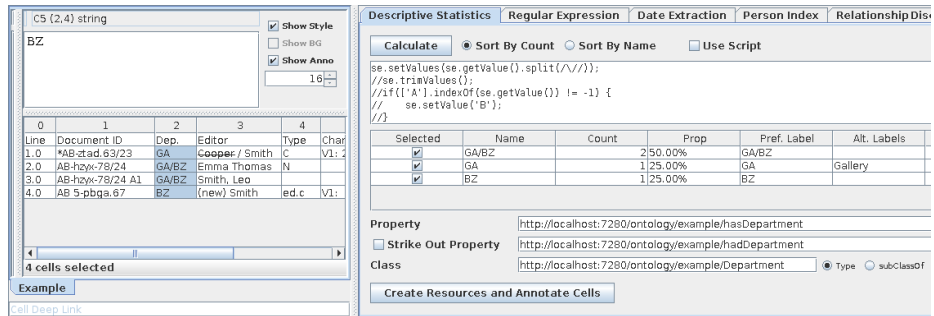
C5 (2,4) string

BZ

Show Style
Show BG
Show Anno
16

| 0 | 1 | 2 | 3 | 4 | |
|---|---|---|---|---|---|
| Line | Document ID | Dep. | Editor | Type | Char |
| 1.0 | *AB-ztad.63/23 | GA | ~~Cooper~~ / Smith | C | V1: 2 |
| 2.0 | AB-hzyx-78/24 | GA/BZ | Emma Thomas | N | |
| 3.0 | AB-hzyx-78/24 A1 | GA/BZ | Smith, Leo | | |
| 4.0 | AB 5-pbga.67 | BZ | (new) Smith | ed.c | V1: |

4 cells selected

Example

Cell Deep Link

Descriptive Statistics | Regular Expression | Date Extraction | Person Index | Relationship Disc

Calculate  Sort By Count  Sort By Name  Use Script

se.setValues(se.getValue().split(/\//));
//se.trimValues();
//if(['A'].indexOf(se.getValue()) != -1) {
//    se.setValue('B');
//}

| Selected | Name | Count | Prop | Pref. Label | Alt. Labels |
|---|---|---|---|---|---|
| ✔ | GA/BZ | 2 | 50.00% | GA/BZ | |
| ✔ | GA | 1 | 25.00% | GA | Gallery |
| ✔ | BZ | 1 | 25.00% | BZ | |

Property http://localhost:7280/ontology/example/hasDepartment
Strike Out Property http://localhost:7280/ontology/example/hadDepartment
Class http://localhost:7280/ontology/example/Department  Type  subClassOf

Create Resources and Annotate Cells